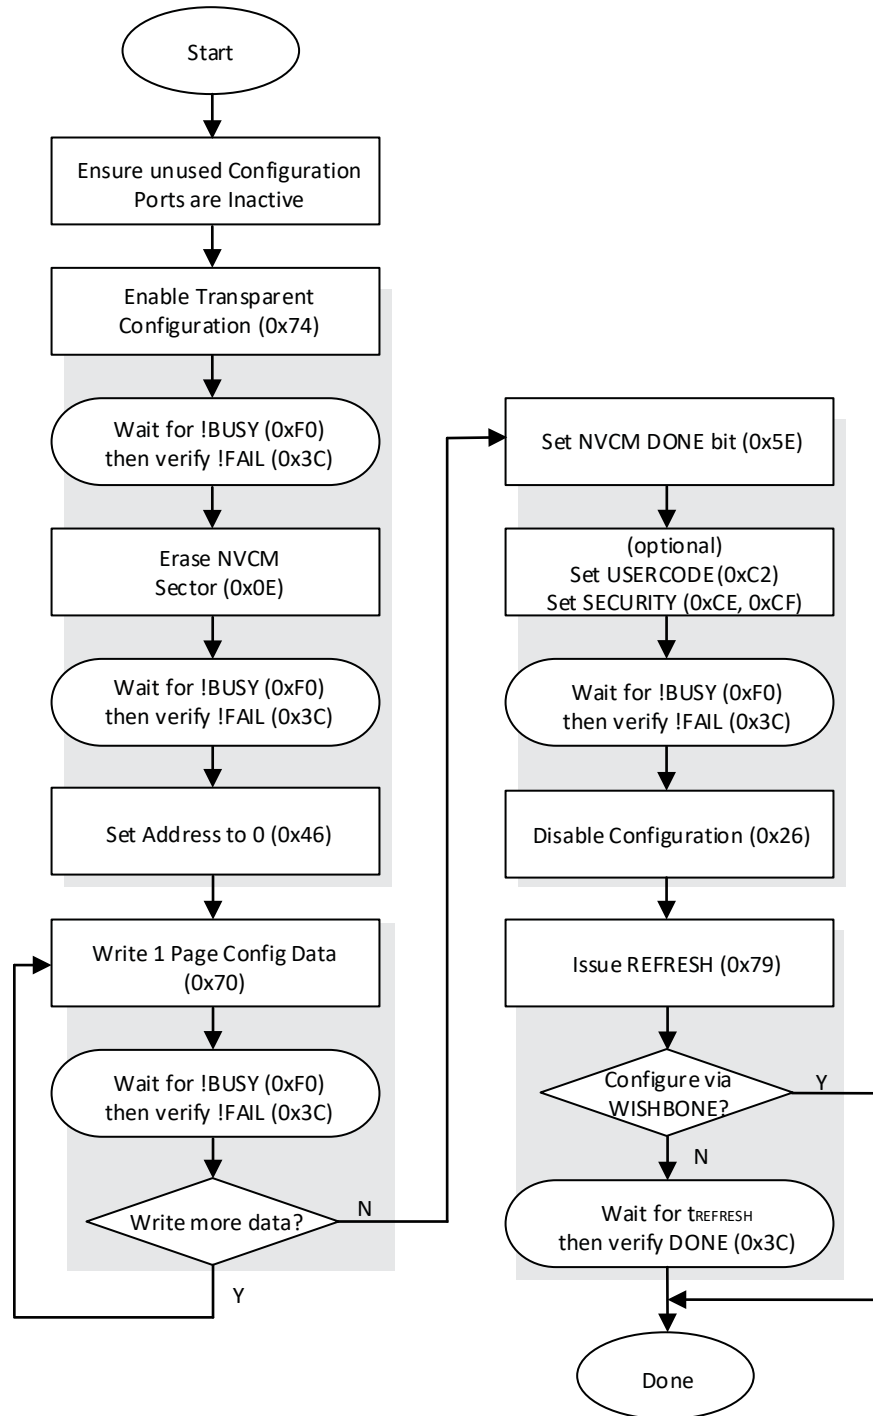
Start

Ensure unused Configuration Ports are Inactive

Enable Transparent Configuration (0x74)

Wait for !BUSY (0xF0) then verify !FAIL (0x3C)

Erase NVCM Sector (0x0E)

Wait for !BUSY (0xF0) then verify !FAIL (0x3C)

Set Address to 0 (0x46)

Write 1 Page Config Data (0x70)

Wait for !BUSY (0xF0) then verify !FAIL (0x3C)

Write more data?

N

Y

Set NVCM DONE bit (0x5E)

(optional)
Set USERCODE (0xC2)
Set SECURITY (0xCE, 0xCF)

Wait for !BUSY (0xF0) then verify !FAIL (0x3C)

Disable Configuration (0x26)

Issue REFRESH (0x79)

Configure via WISHBONE?

Y

N

Wait for $t_{REFRESH}$ then verify DONE (0x3C)

Done